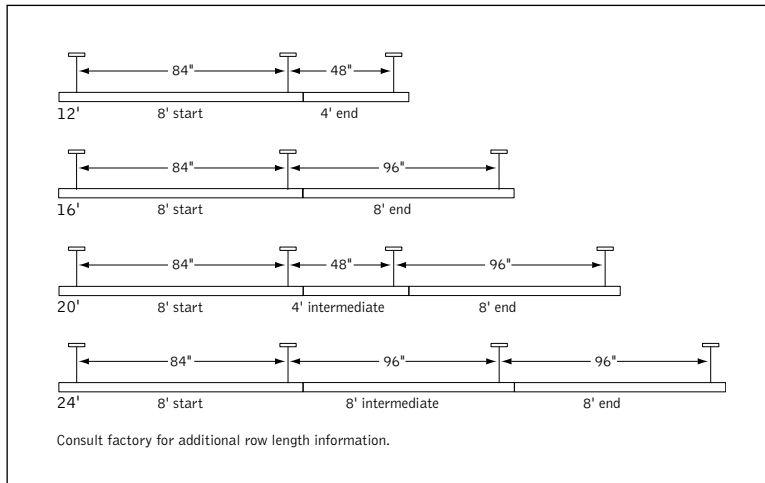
84"
48"
12'
8' start
4' end

84"
96"
16'
8' start
8' end

84"
48"
96"
20'
8' start
4' intermediate
8' end

84"
96"
96"
24'
8' start
8' intermediate
8' end

Consult factory for additional row length information.